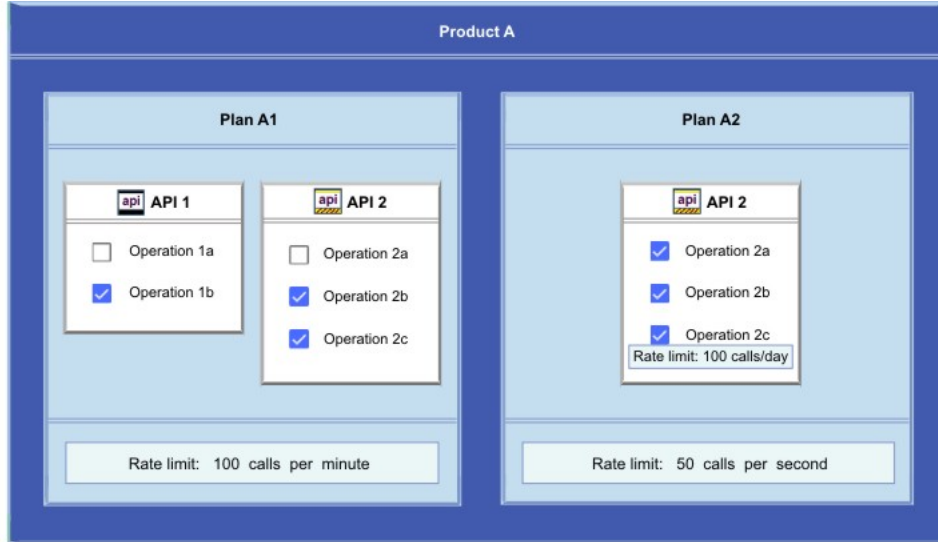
Product A

Plan A1

api API 1

Operation 1a

Operation 1b

api API 2

Operation 2a

Operation 2b

Operation 2c

Rate limit: 100 calls per minute

Plan A2

api API 2

Operation 2a

Operation 2b

Operation 2c

Rate limit: 100 calls/day

Rate limit: 50 calls per second